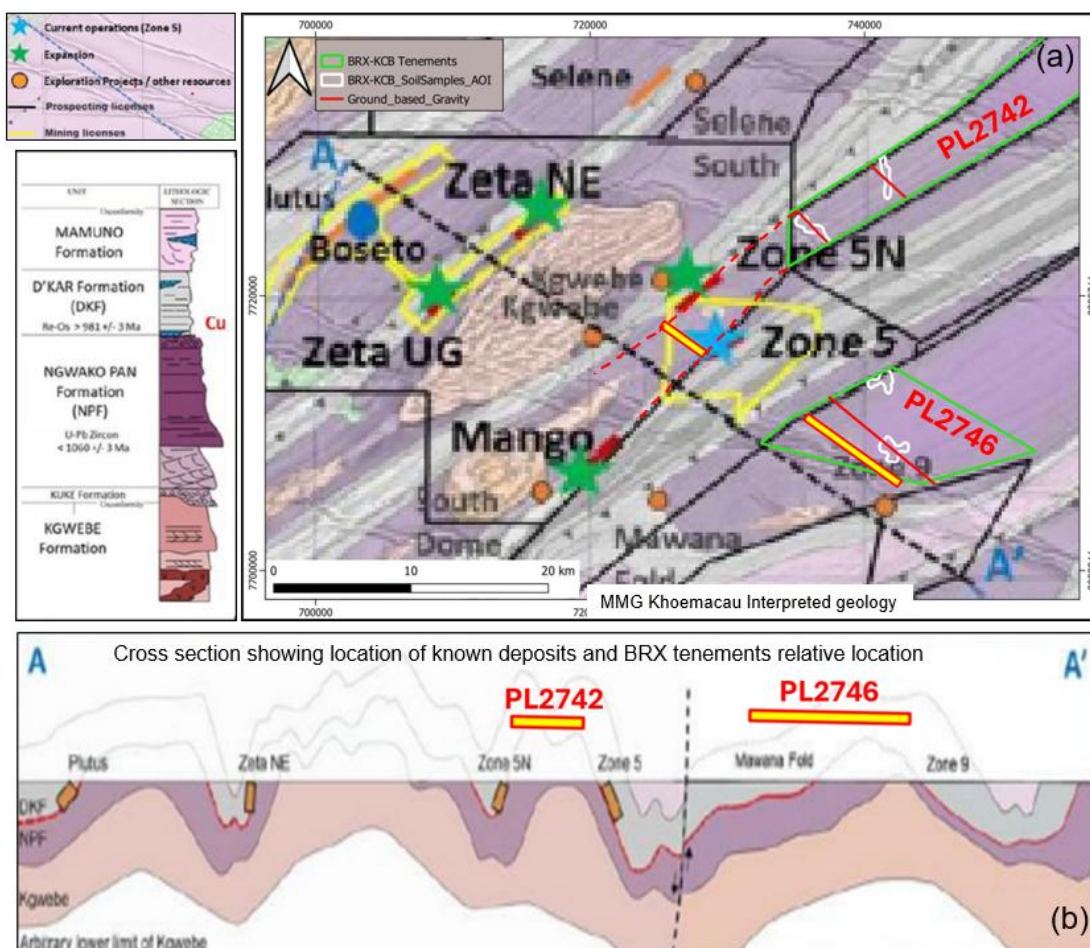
Current operations (Zone 5)
Expansion
Exploration Projects / other resources
Prospecting licenses
Mining licenses

UNIT
LITHOLOGIC SECTION
Unconformity
MAMUNO Formation
D'KAR Formation (DKF)
Re-Os > 981 +/- 3 Ma
Cu
NGWAKO PAN Formation (NPF)
U-Pb Zircon < 1060 +/- 3 Ma
KUKE Formation
Unconformity
KGWEBE Formation

700000
720000
740000
BRX-KCB Tenements
BRX-KCB_SoilSamples_AOI
Ground_based_Gravity
(a)
Selene
Selene South
PL2742
A
lutus
Zeta NE
Boseto
Zone 5N
7720000
Kgwebe
Kgwebe
Zeta UG
Zone 5
PL2746
Mango
Zone 9
South Dome
Mwana Fold
A'
7700000
0
10
20 km
700000
720000
MMG Khoemacau Interpreted geology

A
Cross section showing location of known deposits and BRX tenements relative location
A'
PL2742
PL2746
Plutus
Zeta NE
Zone 5N
Zone 5
Mawana Fold
Zone 9
DKF
NPF
Kgwebe
Arbitrary lower limit of Kgwebe
(b)